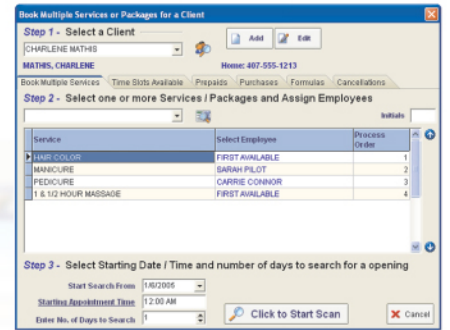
Book Multiple Services or Packages for a Client

Step 1 - Select a Client

CHARLENE MATHIS

Add

Edit

MATHIS, CHARLENE

Home: 407-555-1213

Book Multiple Services | Time Slots Available | Prepaids | Purchases | Formulas | Cancellations

Step 2 - Select one or more Services / Packages and Assign Employees

Initials

| Service | Select Employee | Process Order |
|---|---|---|
| HAIR COLOR | FIRST AVAILABLE | 1 |
| MANICURE | SARAH PILOT | 2 |
| PEDICURE | CARRIE CONNOR | 3 |
| 1 & 1/2 HOUR MASSAGE | FIRST AVAILABLE | 4 |

Step 3 - Select Starting Date / Time and number of days to search for a opening

Start Search From 1/6/2006

Starting Appointment Time 12:00 AM

Enter No. of Days to Search 1

Click to Start Scan

Cancel